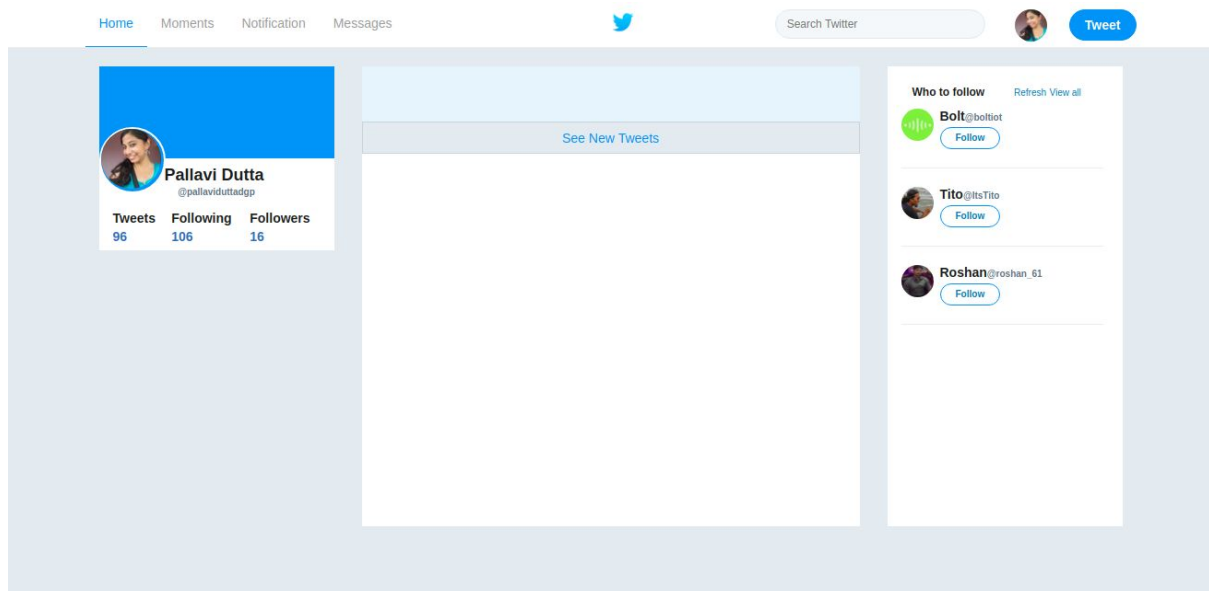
Home Moments Notification Messages

Search Twitter

Tweet

Pallavi Dutta
@pallaviduttadgp

| Tweets | Following | Followers |
|---|---|---|
| 96 | 106 | 16 |

See New Tweets

Who to follow Refresh View all

Bolt@boltiot
Follow

Tito@ItsTito
Follow

Roshan@roshan_61
Follow